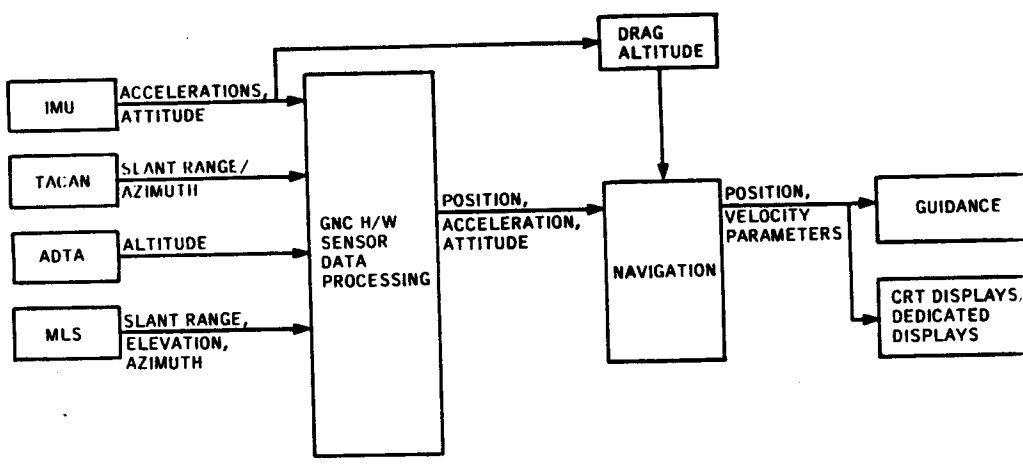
IMU

ACCELERATIONS, ATTITUDE

TACAN

SLANT RANGE/ AZIMUTH

ADTA

ALTITUDE

MLS

SLANT RANGE, ELEVATION, AZIMUTH

GNC H/W SENSOR DATA PROCESSING

DRAG ALTITUDE

POSITION, ACCELERATION, ATTITUDE

NAVIGATION

POSITION, VELOCITY PARAMETERS

GUIDANCE

CRT DISPLAYS/ DEDICATED DISPLAYS